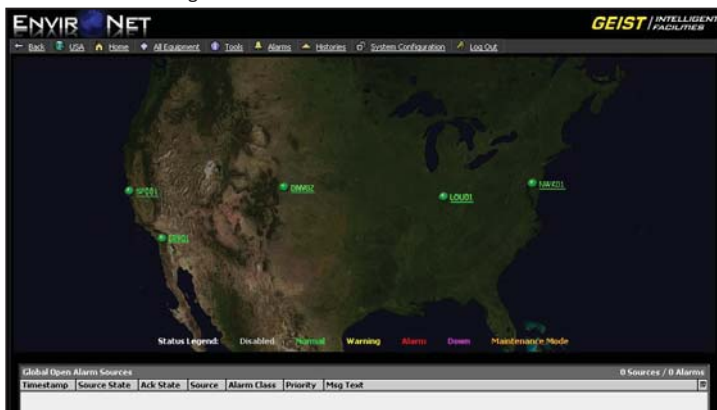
ENVIR NET

GEIST | INTELLIGENT FACILITIES

← Back USA Home All Equipment Tools Alarms Histories System Configuration Log Out

SFO01

DNV02

LOU01

NWK01

SDI01

Status Legend: Disabled Normal Warning Alarm Down Maintenance Mode

Global Open Alarm Sources

0 Sources / 0 Alarms

| Timestamp | Source State | Ack State | Source | Alarm Class | Priority | Msg Text |
|---|---|---|---|---|---|---|